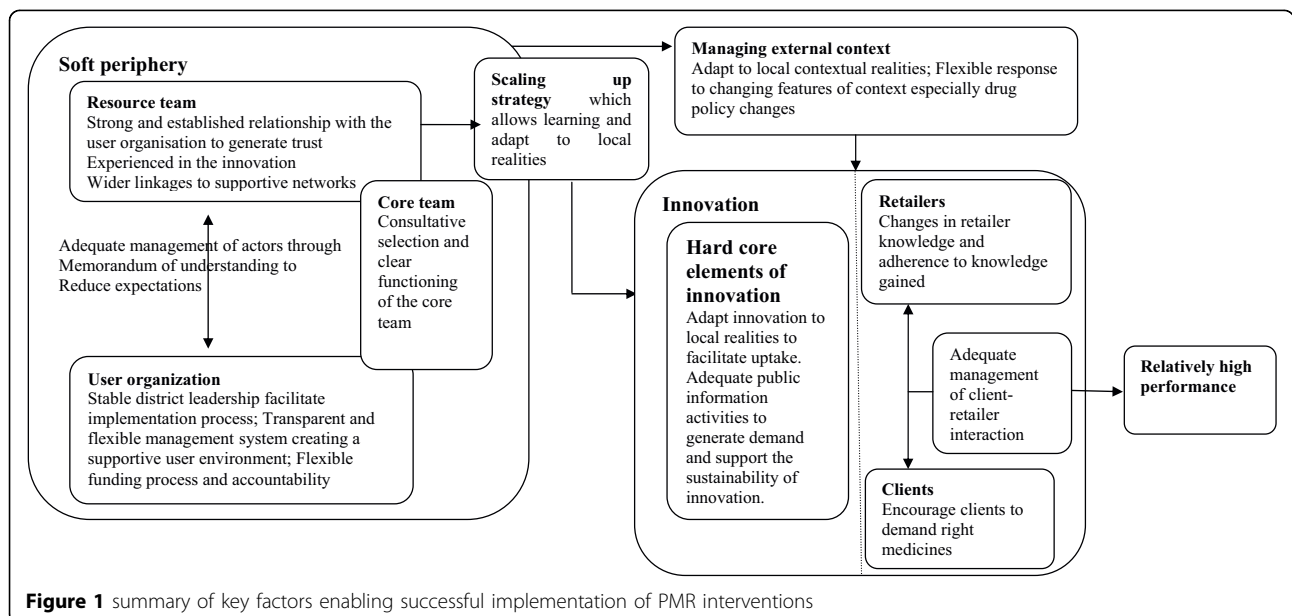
Soft periphery

Resource team
Strong and established relationship with the user organisation to generate trust
Experienced in the innovation
Wider linkages to supportive networks

Adequate management of actors through Memorandum of understanding to Reduce expectations

Core team
Consultative selection and clear functioning of the core team

User organization
Stable district leadership facilitate implementation process; Transparent and flexible management system creating a supportive user environment; Flexible funding process and accountability

Scaling up strategy which allows learning and adapt to local realities

Managing external context
Adapt to local contextual realities; Flexible response to changing features of context especially drug policy changes

Innovation

Hard core elements of innovation
Adapt innovation to local realities to facilitate uptake. Adequate public information activities to generate demand and support the sustainability of innovation.

Retailers
Changes in retailer knowledge and adherence to knowledge gained

Adequate management of client-retailer interaction

Clients
Encourage clients to demand right medicines

Relatively high performance

Figure 1 summary of key factors enabling successful implementation of PMR interventions